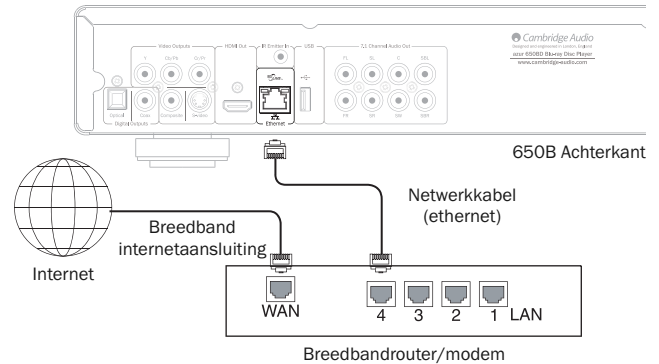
Cambridge Audio
Designed and engineered in London, England
azur 650BD Blu-ray Disc Player
www.cambridge-audio.com

Video Outputs
Y
Cb/Pb
Cr/Pr
HDMI Out
IR Emitter In
USB
7.1 Channel Audio Out
FL
SL
C
SBL
FR
SR
SW
SBR
Optical
Coax
Composite
S-Video
Digital Outputs
Ethernet

650B Achterkant

Netwerkkabel (ethernet)

Breedband internetaansluiting

Internet

WAN
4
3
2
1
LAN

Breedbandrouter/modem